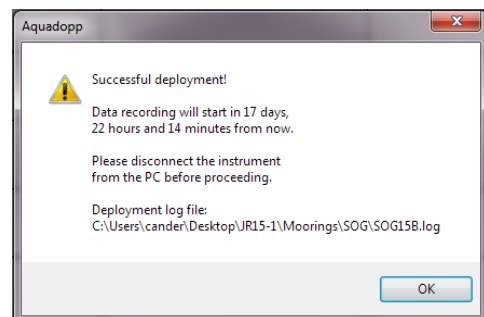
Aquadopp

Successful deployment!

Data recording will start in 17 days, 22 hours and 14 minutes from now.

Please disconnect the instrument from the PC before proceeding.

Deployment log file:
C:\Users\cander\Desktop\JR15-1\Moorings\SOG\SOG15B.log

OK